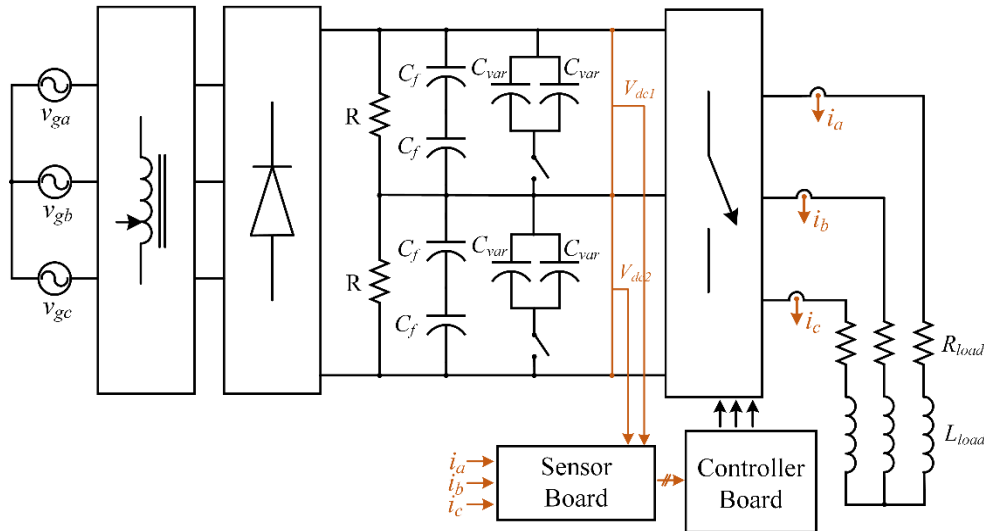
$v_{ga}$

$v_{gb}$

$v_{gc}$

R

$C_f$

$C_f$

$C_{var}$ $C_{var}$

$V_{dc1}$

R

$C_f$

$C_f$

$C_{var}$ $C_{var}$

$V_{dc2}$

$i_a$

$i_b$

$i_c$

$R_{load}$

$L_{loaa}$

$i_a$
$i_b$
$i_c$

Sensor Board

Controller Board